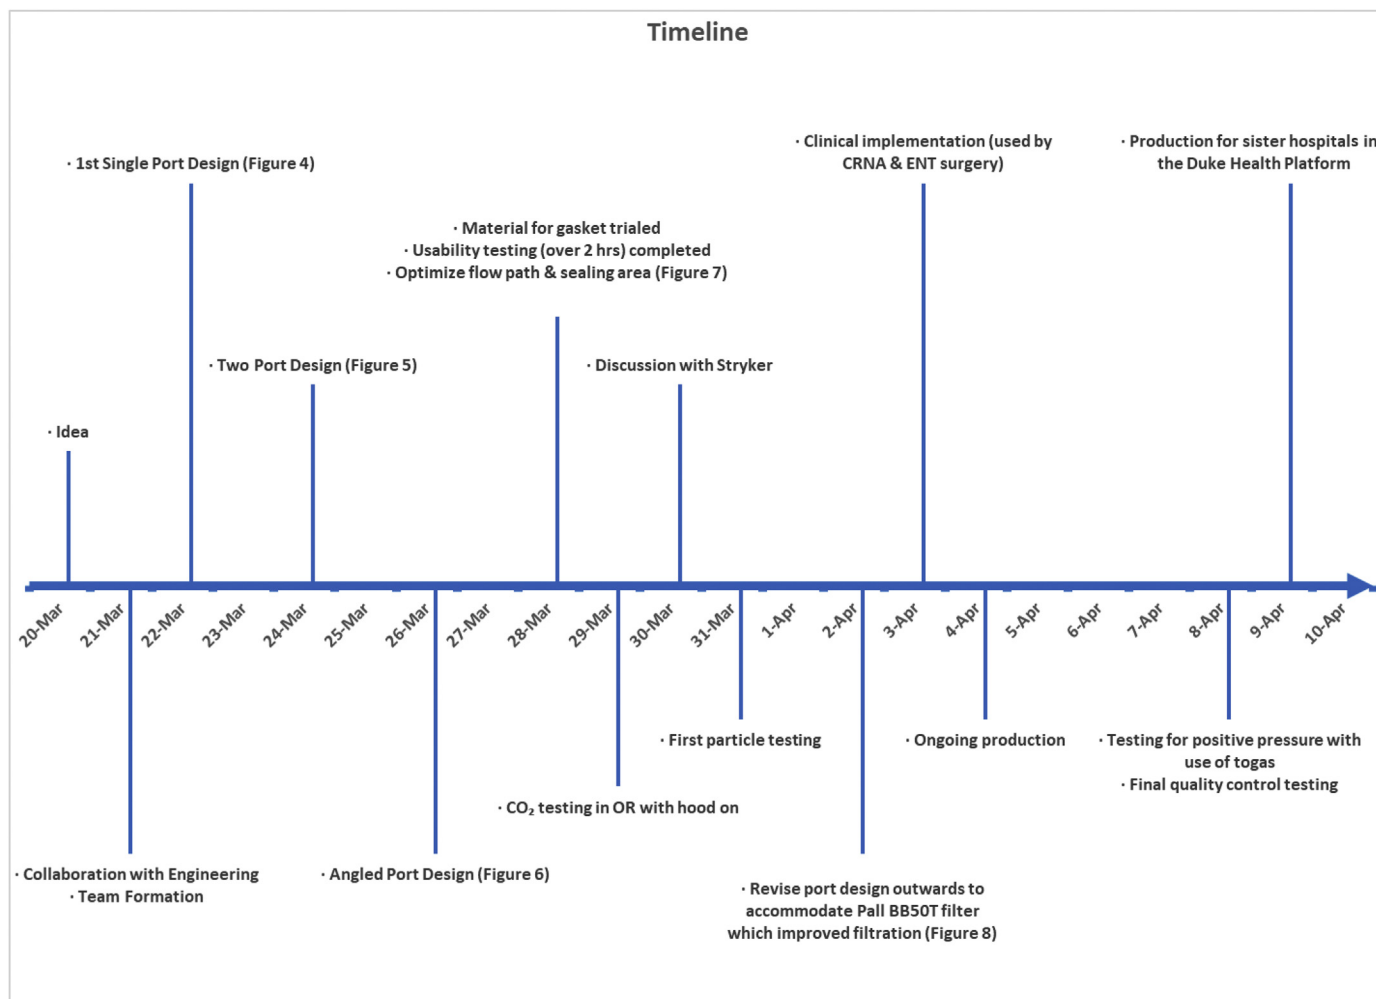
Timeline

· 1st Single Port Design (Figure 4)

· Clinical implementation (used by CRNA & ENT surgery)

· Production for sister hospitals in the Duke Health Platform

· Material for gasket trialed
· Usability testing (over 2 hrs) completed
· Optimize flow path & sealing area (Figure 7)

· Two Port Design (Figure 5)

· Discussion with Stryker

· Idea

20-Mar 21-Mar 22-Mar 23-Mar 24-Mar 25-Mar 26-Mar 27-Mar 28-Mar 29-Mar 30-Mar 31-Mar 1-Apr 2-Apr 3-Apr 4-Apr 5-Apr 6-Apr 7-Apr 8-Apr 9-Apr 10-Apr

· First particle testing

· Ongoing production

· Testing for positive pressure with use of togas
· Final quality control testing

· $CO_2$ testing in OR with hood on

· Collaboration with Engineering
· Team Formation

· Angled Port Design (Figure 6)

· Revise port design outwards to accommodate Pall BB50T filter which improved filtration (Figure 8)